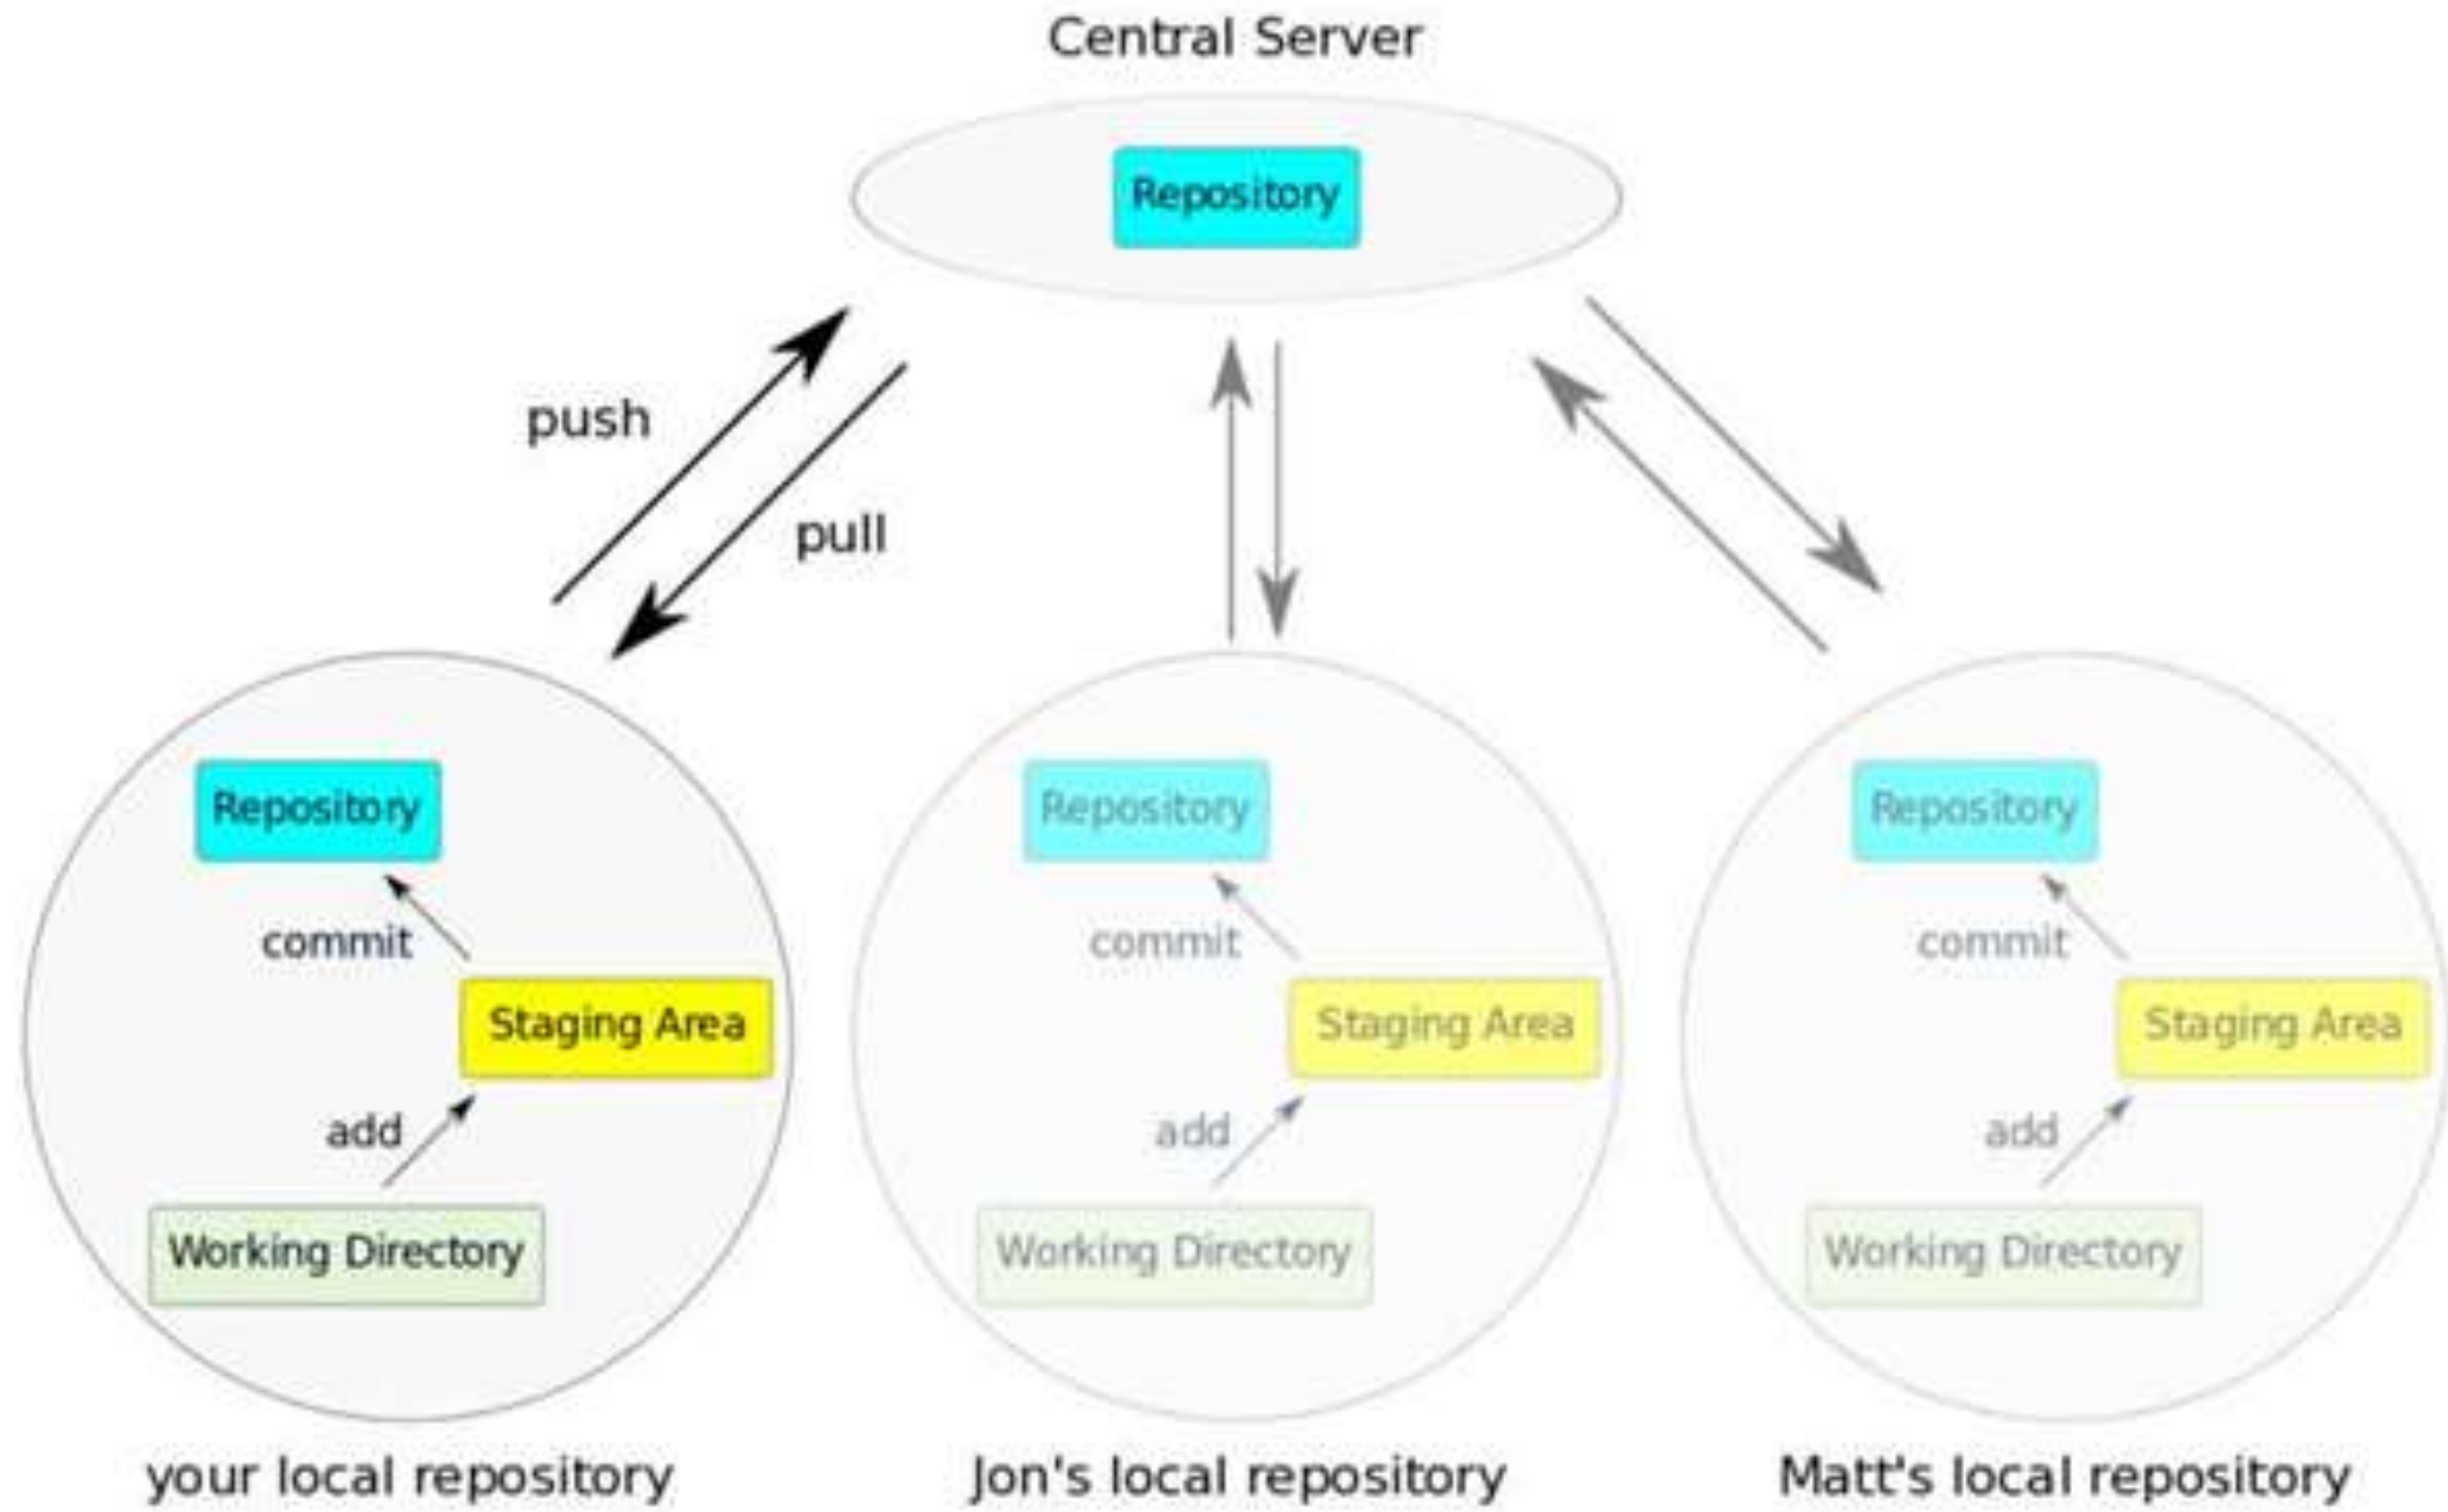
Central Server

Repository

push

pull

Repository

commit

Staging Area

add

Working Directory

your local repository

Repository

commit

Staging Area

add

Working Directory

Jon's local repository

Repository

commit

Staging Area

add

Working Directory

Matt's local repository